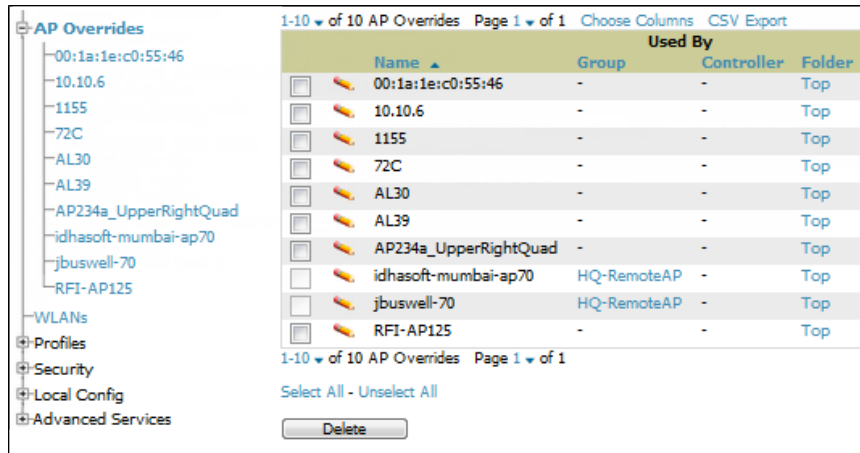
AP Overrides
00:1a:1e:c0:55:46
10.10.6
1155
72C
AL30
AL39
AP234a_UpperRightQuad
idhasoft-mumbai-ap70
jbuswell-70
RFI-AP125
WLANs
Profiles
Security
Local Config
Advanced Services

1-10 of 10 AP Overrides Page 1 of 1 Choose Columns CSV Export

| | | Name | Used By: Group | Used By: Controller | Folder |
|---|---|---|---|---|---|
| | | 00:1a:1e:c0:55:46 | - | - | Top |
| | | 10.10.6 | - | - | Top |
| | | 1155 | - | - | Top |
| | | 72C | - | - | Top |
| | | AL30 | - | - | Top |
| | | AL39 | - | - | Top |
| | | AP234a_UpperRightQuad | - | - | Top |
| | | idhasoft-mumbai-ap70 | HQ-RemoteAP | - | Top |
| | | jbuswell-70 | HQ-RemoteAP | - | Top |
| | | RFI-AP125 | - | - | Top |

1-10 of 10 AP Overrides Page 1 of 1

Select All - Unselect All

Delete